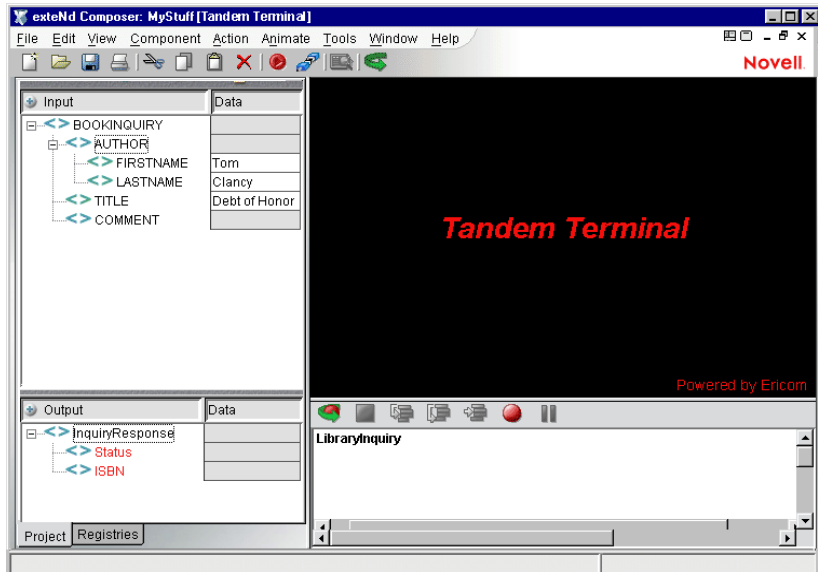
exteNd Composer: MyStuff [Tandem Terminal]

File Edit View Component Action Animate Tools Window Help

Novell.

| Input | Data |
|---|---|
| BOOKINQUIRY | |
| AUTHOR | |
| FIRSTNAME | Tom |
| LASTNAME | Clancy |
| TITLE | Debt of Honor |
| COMMENT | |

Tandem Terminal

Powered by Ericom

| Output | Data |
|---|---|
| InquiryResponse | |
| Status | |
| ISBN | |

LibraryInquiry

Project Registries